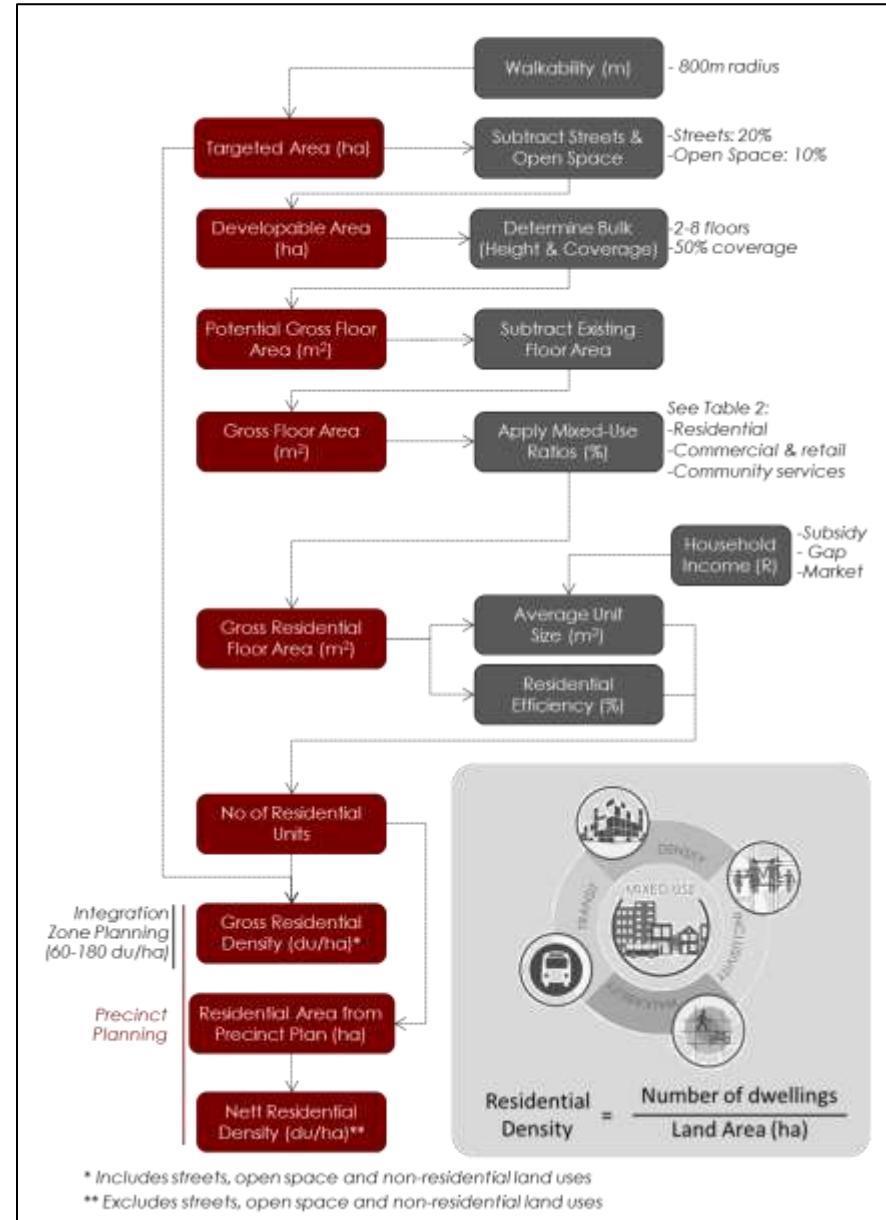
Walkability (m)
- 800m radius

Targeted Area (ha)

Subtract Streets & Open Space
-Streets: 20%
-Open Space: 10%

Developable Area (ha)

Determine Bulk (Height & Coverage)
-2-8 floors
-50% coverage

Potential Gross Floor Area (m²)

Subtract Existing Floor Area

Gross Floor Area (m²)

Apply Mixed-Use Ratios (%)
See Table 2:
-Residential
-Commercial & retail
-Community services

Household Income (R)
-Subsidy
- Gap
-Market

Gross Residential Floor Area (m²)

Average Unit Size (m²)

Residential Efficiency (%)

No of Residential Units

Integration Zone Planning (60-180 du/ha)

Gross Residential Density (du/ha)*

Precinct Planning

Residential Area from Precinct Plan (ha)

Nett Residential Density (du/ha)**

DENSITY
MIXED USE
TRANSIT
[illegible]
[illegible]

Residential Density = $\frac{\text{Number of dwellings}}{\text{Land Area (ha)}}$

* Includes streets, open space and non-residential land uses
** Excludes streets, open space and non-residential land uses